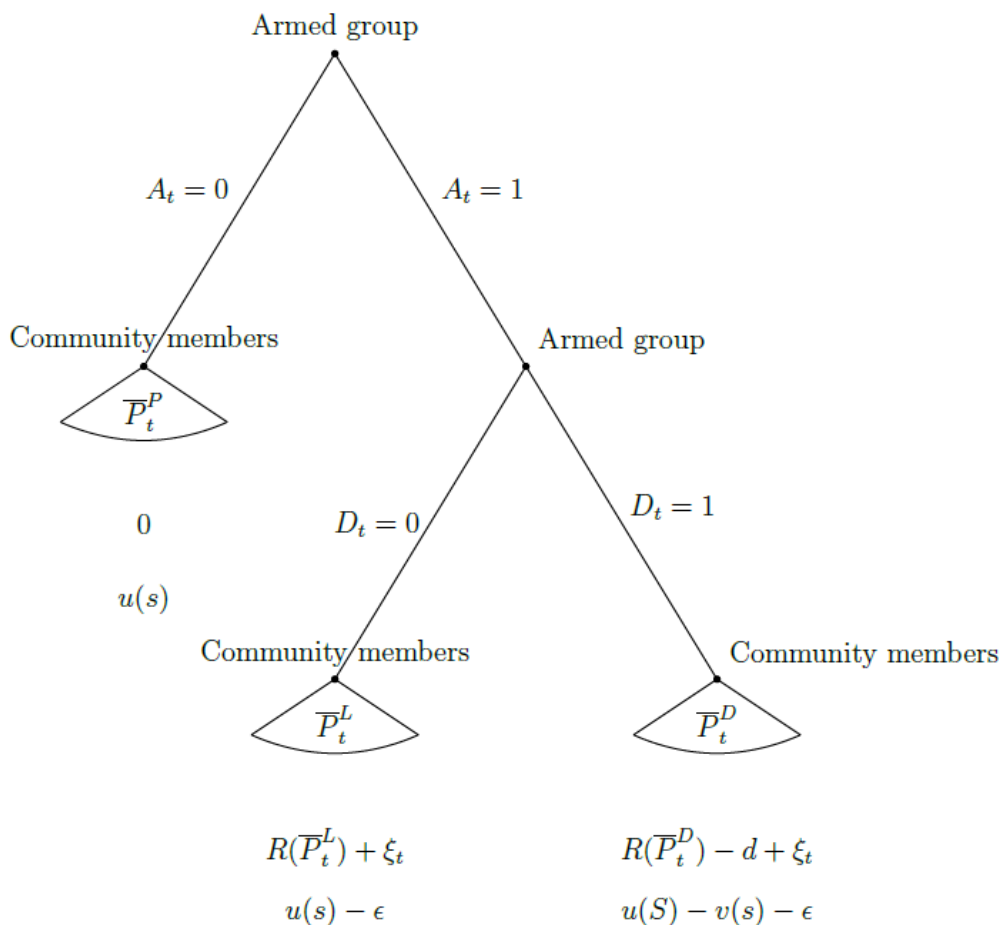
Armed group

$A_t = 0$

$A_t = 1$

Community members

$\overline{P}_t^P$

0

$u(s)$

Armed group

$D_t = 0$

$D_t = 1$

Community members

$\overline{P}_t^L$

Community members

$\overline{P}_t^D$

$R(\overline{P}_t^L) + \xi_t$

$u(s) - \epsilon$

$R(\overline{P}_t^D) - d + \xi_t$

$u(S) - v(s) - \epsilon$